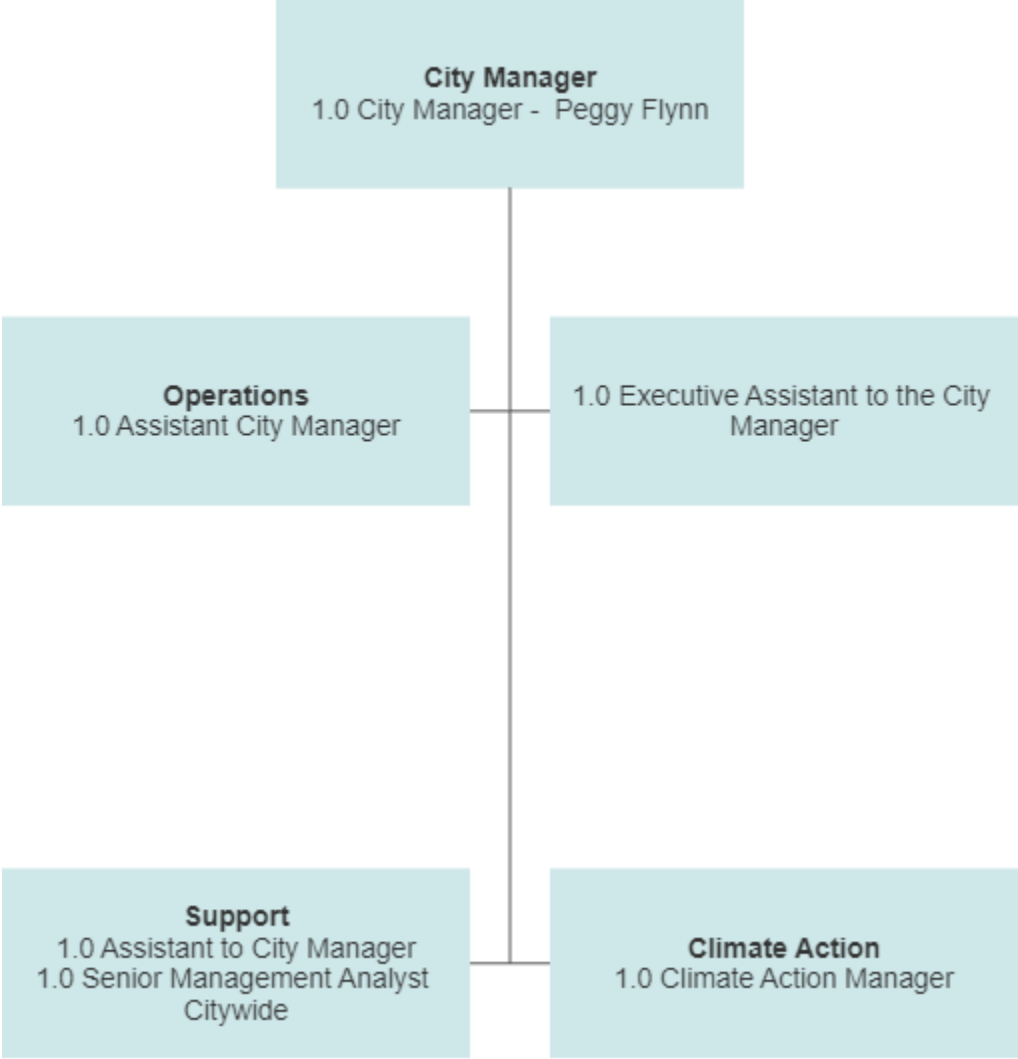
City Manager
1.0 City Manager - Peggy Flynn

Operations
1.0 Assistant City Manager

1.0 Executive Assistant to the City Manager

Support
1.0 Assistant to City Manager
1.0 Senior Management Analyst Citywide

Climate Action
1.0 Climate Action Manager